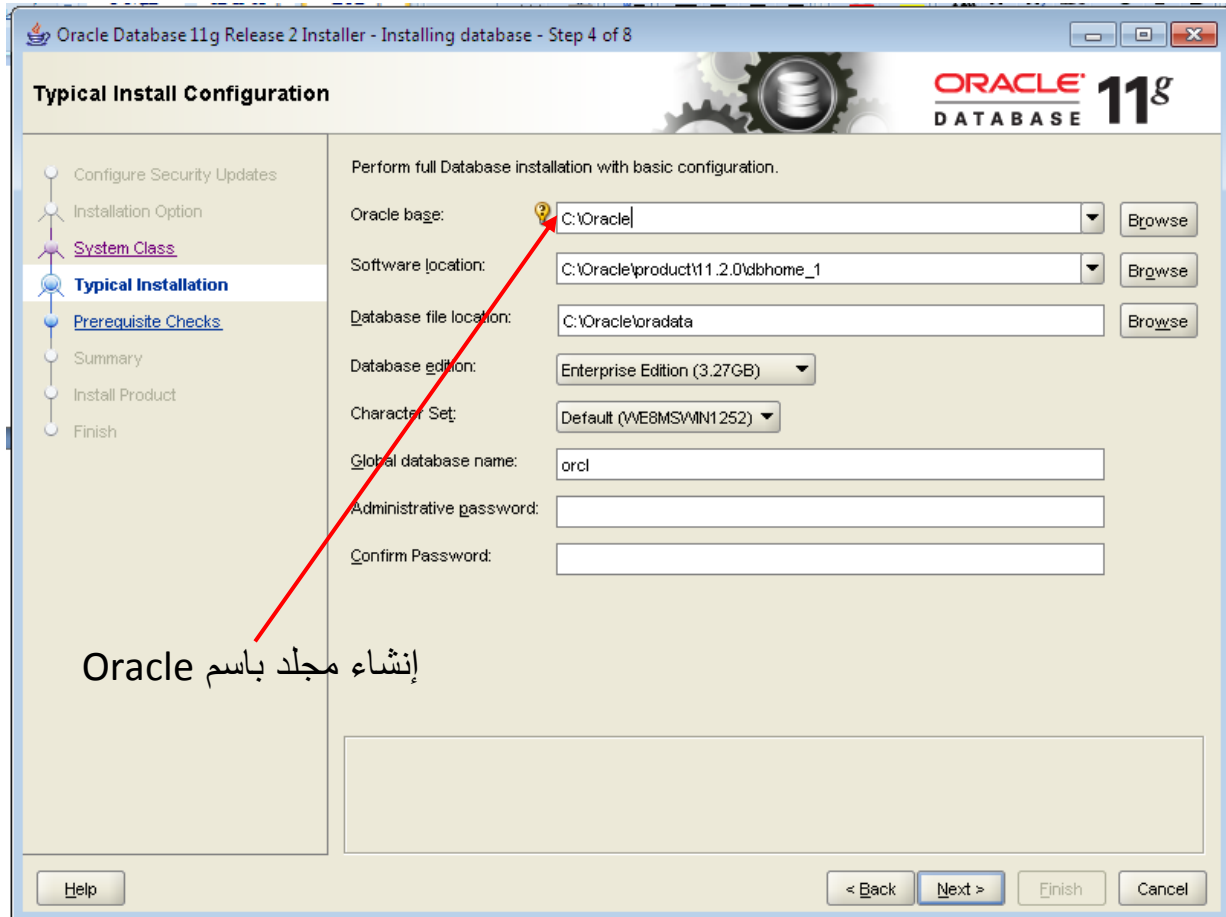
Oracle Database 11g Release 2 Installer - Installing database - Step 4 of 8

Typical Install Configuration

ORACLE DATABASE 11g

Configure Security Updates
Installation Option
System Class
Typical Installation
Prerequisite Checks
Summary
Install Product
Finish

Perform full Database installation with basic configuration.

Oracle base: C:\Oracle Browse

Software location: C:\Oracle\product\11.2.0\dbhome_1 Browse

Database file location: C:\Oracle\oradata Browse

Database edition: Enterprise Edition (3.27GB)

Character Set: Default (WE8MSWIN1252)

Global database name: orcl

Administrative password:

Confirm Password:

إنشاء مجلد باسم Oracle

Help

< Back Next > Finish Cancel